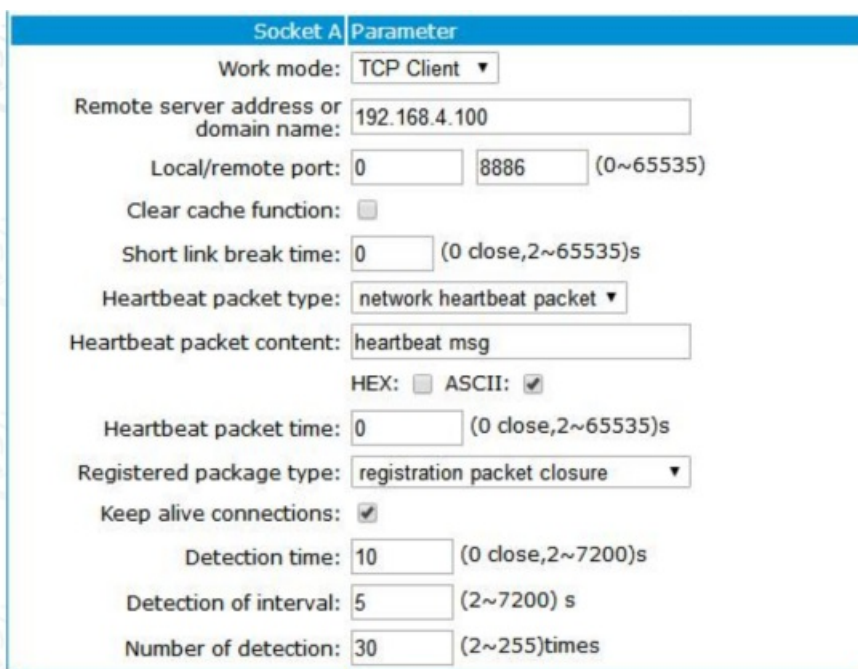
| Socket A | Parameter |
|---|---|
| Work mode: | TCP Client ▼ |
| Remote server address or domain name: | 192.168.4.100 |
| Local/remote port: | 0 8886 (0~65535) |
| Clear cache function: | |
| Short link break time: | 0 (0 close,2~65535)s |
| Heartbeat packet type: | network heartbeat packet ▼ |
| Heartbeat packet content: | heartbeat msg |
| | HEX: ASCII: |
| Heartbeat packet time: | 0 (0 close,2~65535)s |
| Registered package type: | registration packet closure ▼ |
| Keep alive connections: | |
| Detection time: | 10 (0 close,2~7200)s |
| Detection of interval: | 5 (2~7200) s |
| Number of detection: | 30 (2~255)times |